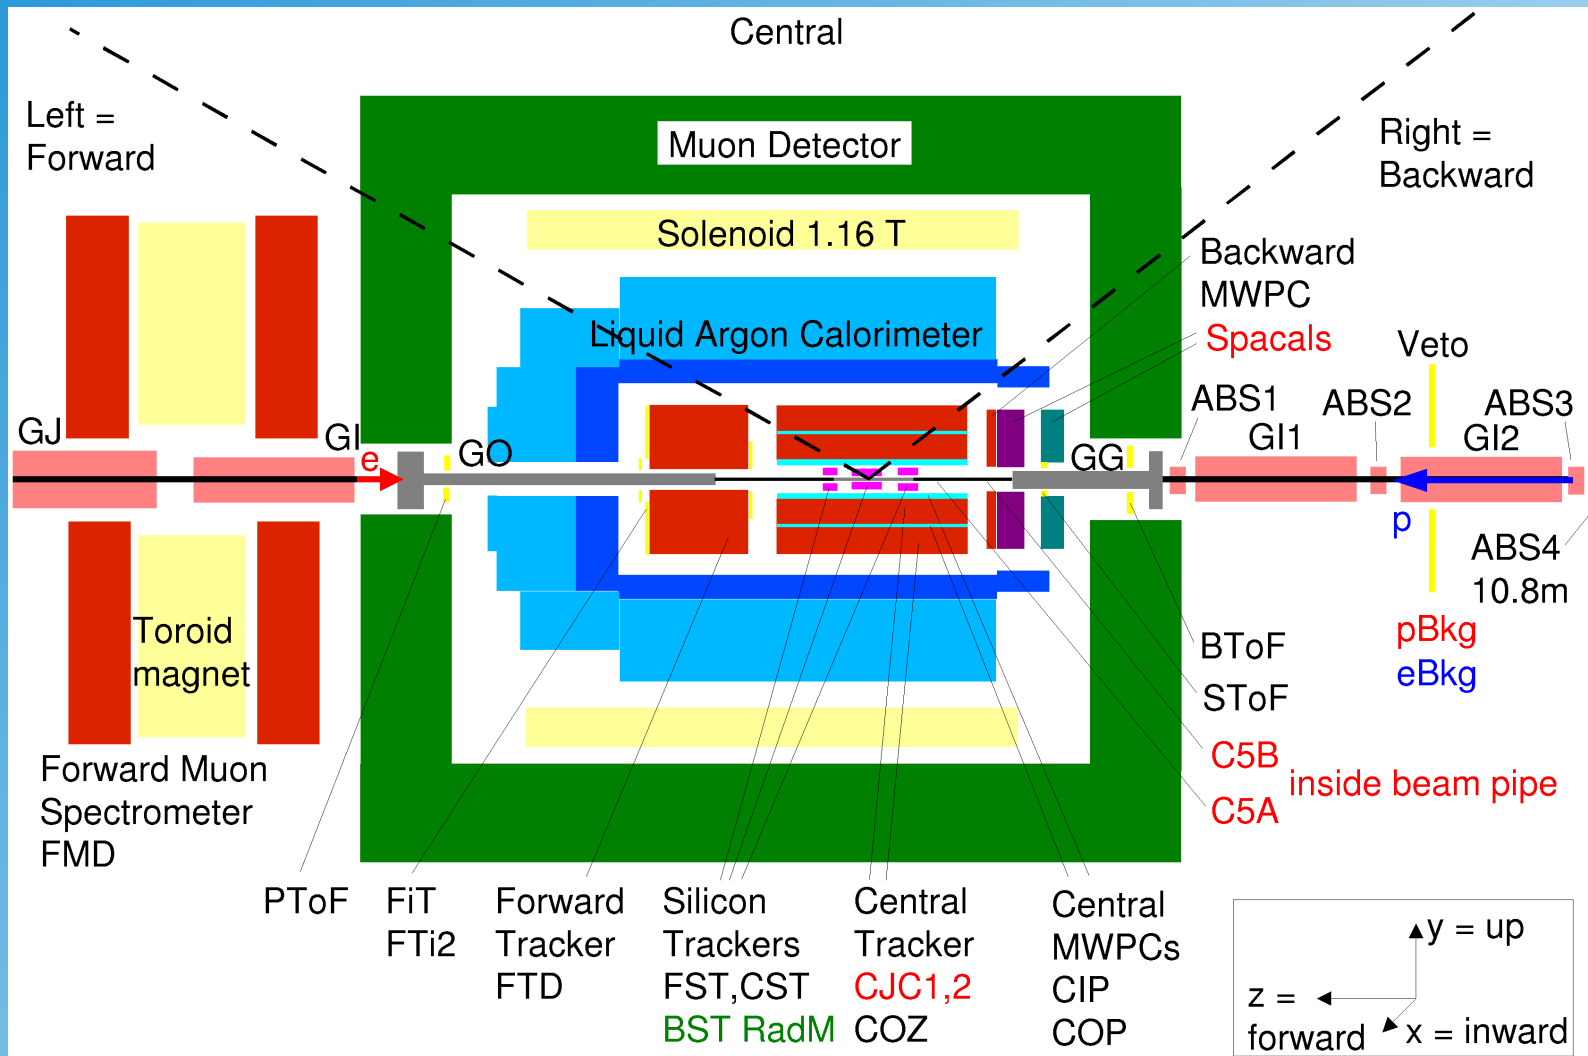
Central

Left =
Forward

Muon Detector

Right =
Backward

Solenoid 1.16 T

Backward
MWPC

Spacals

Liquid Argon Calorimeter

Veto

ABS1

ABS2

ABS3

GJ

GI

GO

GG

GI1

GI2

e

p

ABS4
10.8m

Toroid
magnet

BToF

pBkg
eBkg

SToF

C5B

inside beam pipe

C5A

Forward Muon
Spectrometer
FMD

PToF

FiT
FTi2

Forward
Tracker
FTD

Silicon
Trackers
FST,CST
BST RadM

Central
Tracker
CJC1,2
COZ

Central
MWPCs
CIP
COP

y = up

z =
forward

x = inward